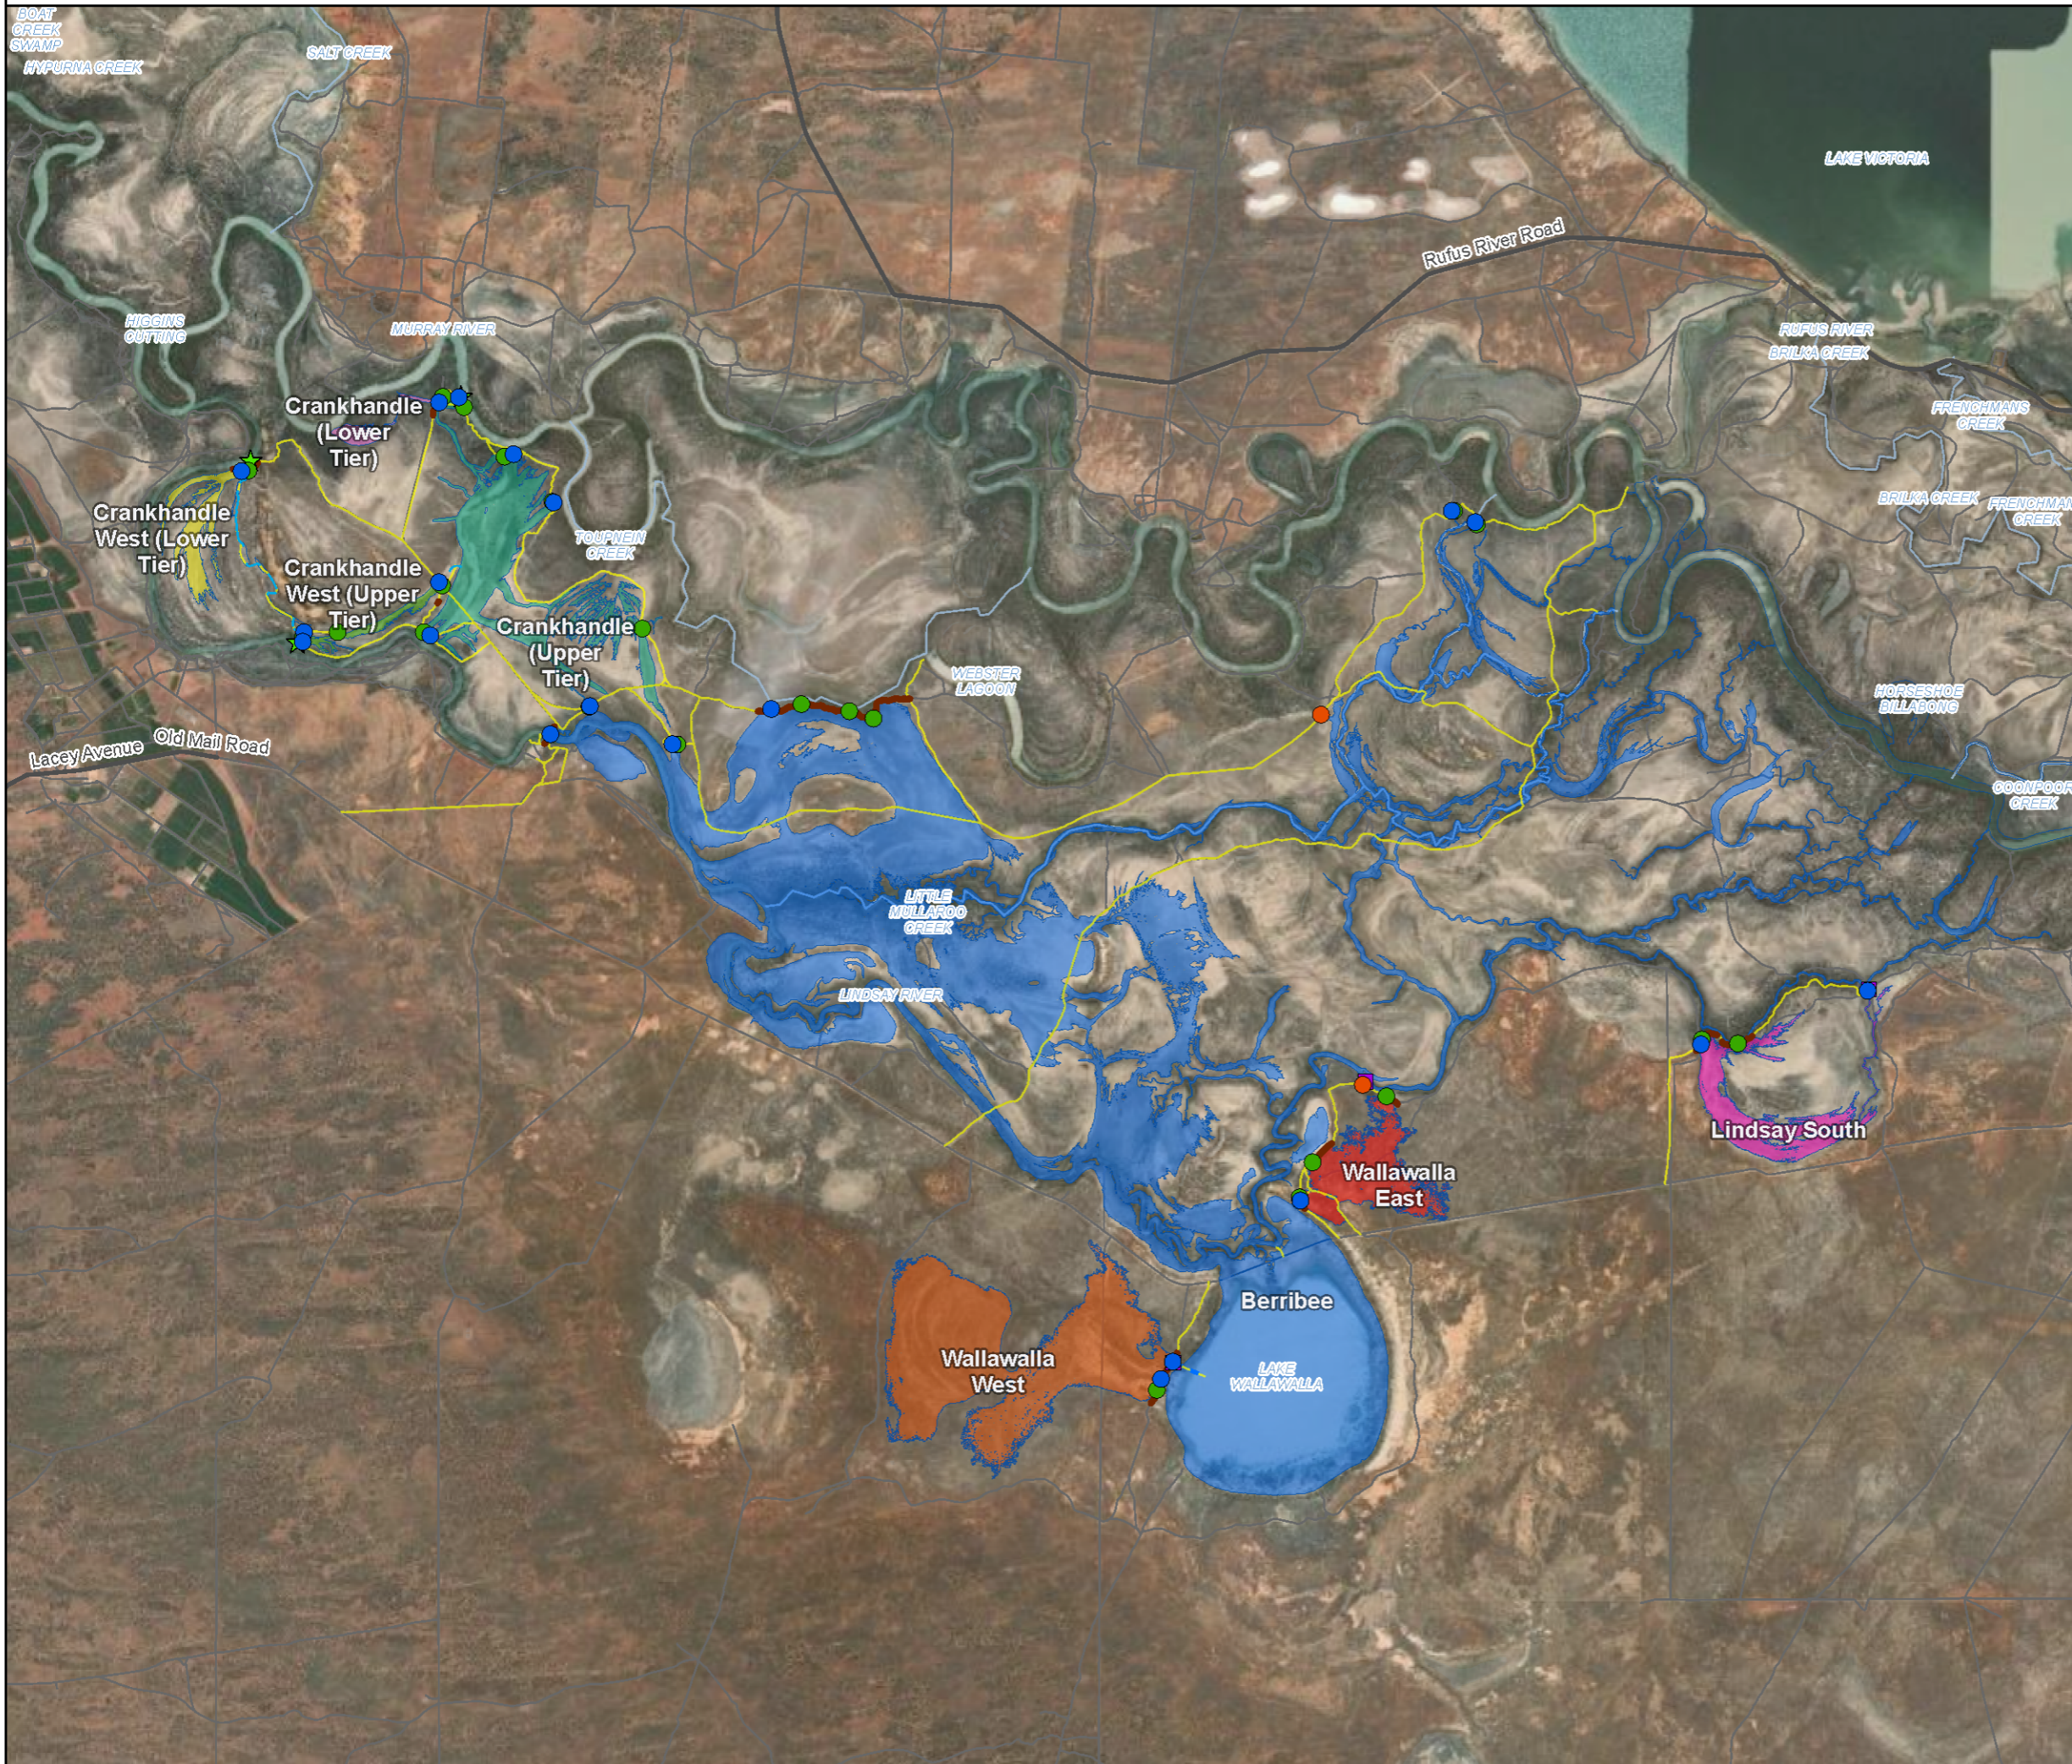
BOAT CREEK SWAMP
HYPURNA CREEK
SALT CREEK
LAKE VICTORIA
Rufus River Road
RUFUS RIVER
BRILKA CREEK
FRENCHMANS CREEK
BRILKA CREEK
FRENCHMANS CREEK
HIGGINS CUTTING
MURRAY RIVER
Crankhandle (Lower Tier)
Crankhandle West (Lower Tier)
Crankhandle West (Upper Tier)
TOUPNEIN CREEK
Crankhandle (Upper Tier)
WEBSTER LAGOON
HORSESHOE BILLABONG
COONPOOR CREEK
Lacey Avenue
Old Mail Road
LITTLE MULLAROO CREEK
LINDSAY RIVER
Lindsay South
Wallawalla East
Berribee
Wallawalla West
LAKE WALLAWALLA